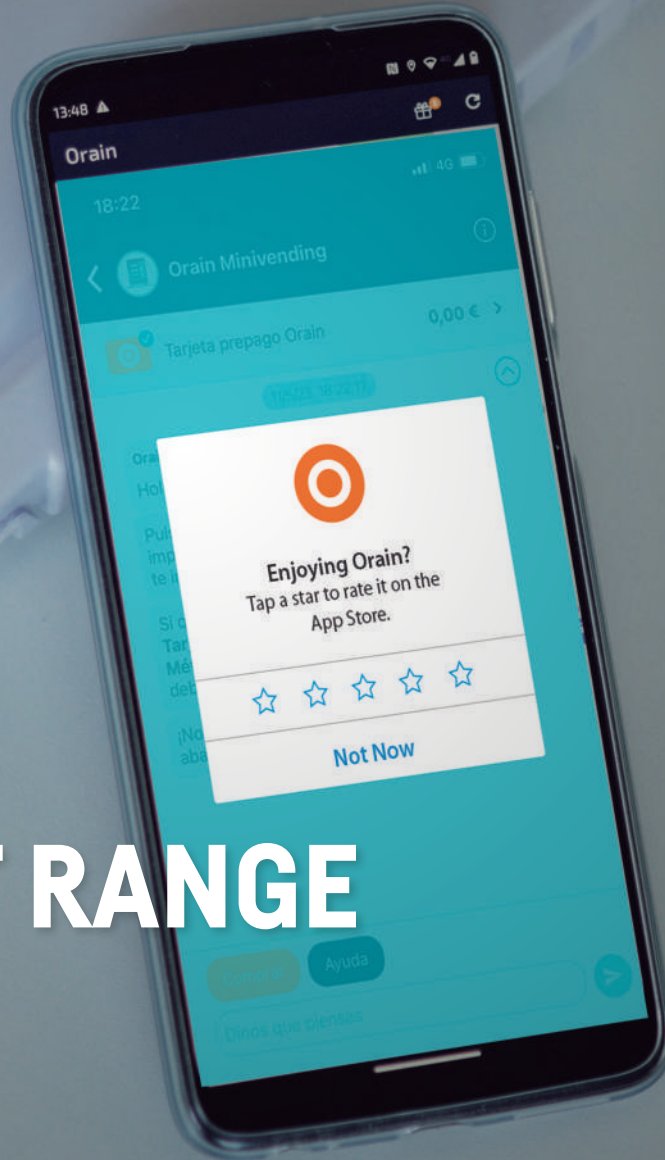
13:48

Orain

18:22

4G

Orain Minivending

Tarjeta prepago Orain

0,00 €

Ora

Hol

Pul
imp
te i

Si c
Tar
Mé
deb

¡No
aba

Enjoying Orain?
Tap a star to rate it on the App Store.

Not Now

RANGE

Ayuda

Dinos qué piensas